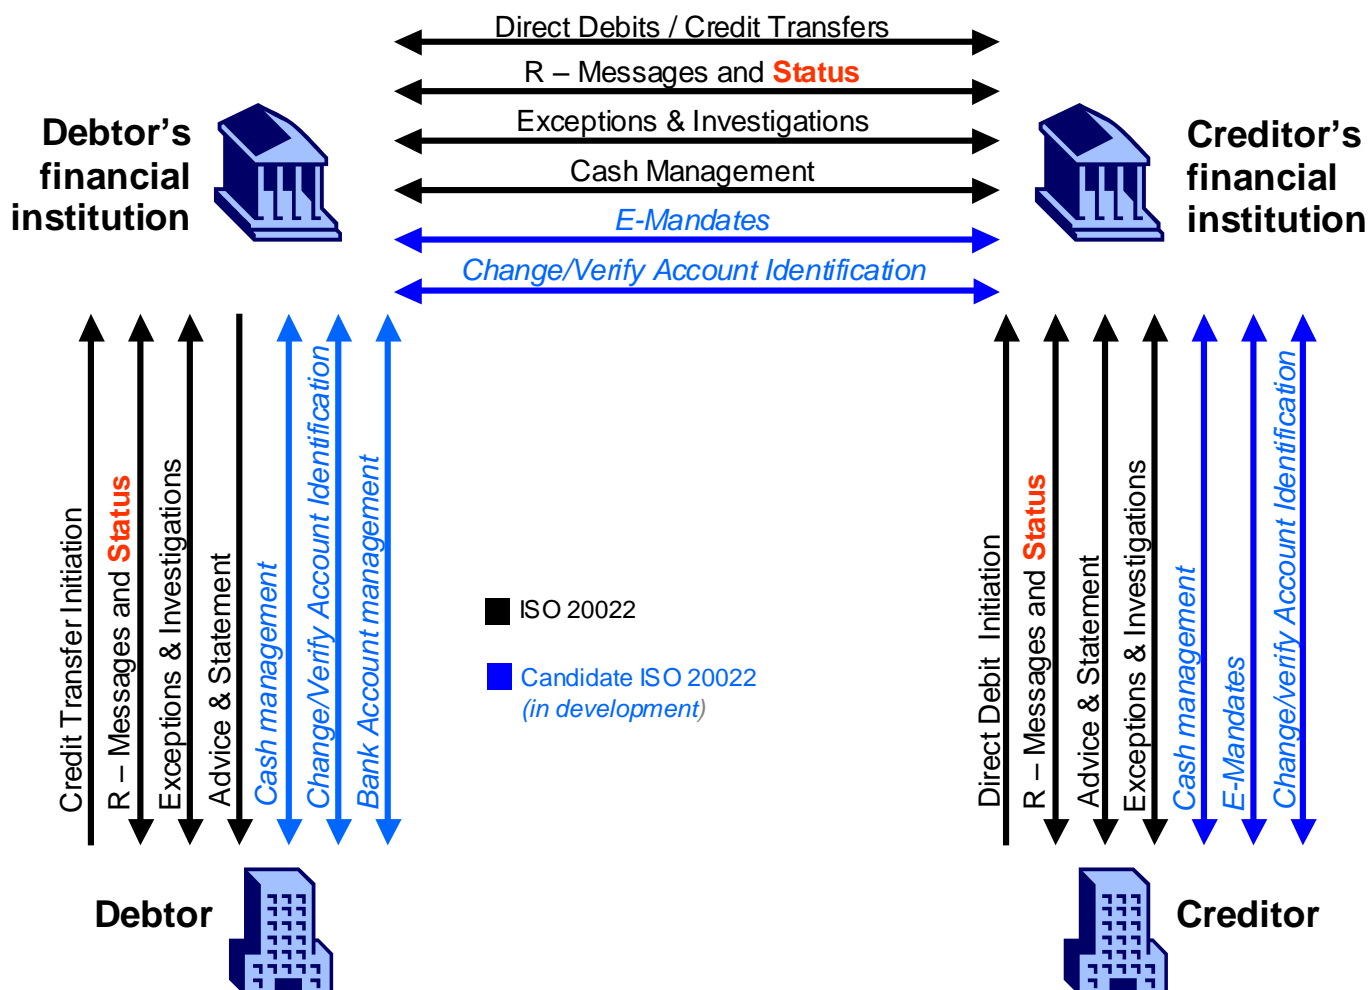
Direct Debits / Credit Transfers

R – Messages and Status

Exceptions & Investigations

Cash Management

E-Mandates

Change/Verify Account Identification

Debtor's financial institution

Creditor's financial institution

Credit Transfer Initiation

R – Messages and Status

Exceptions & Investigations

Advice & Statement

Cash management

Change/Verify Account Identification

Bank Account management

ISO 20022

Candidate ISO 20022 (in development)

Direct Debit Initiation

R – Messages and Status

Advice & Statement

Exceptions & Investigations

Cash management

E-Mandates

Change/verify Account Identification

Debtor

Creditor